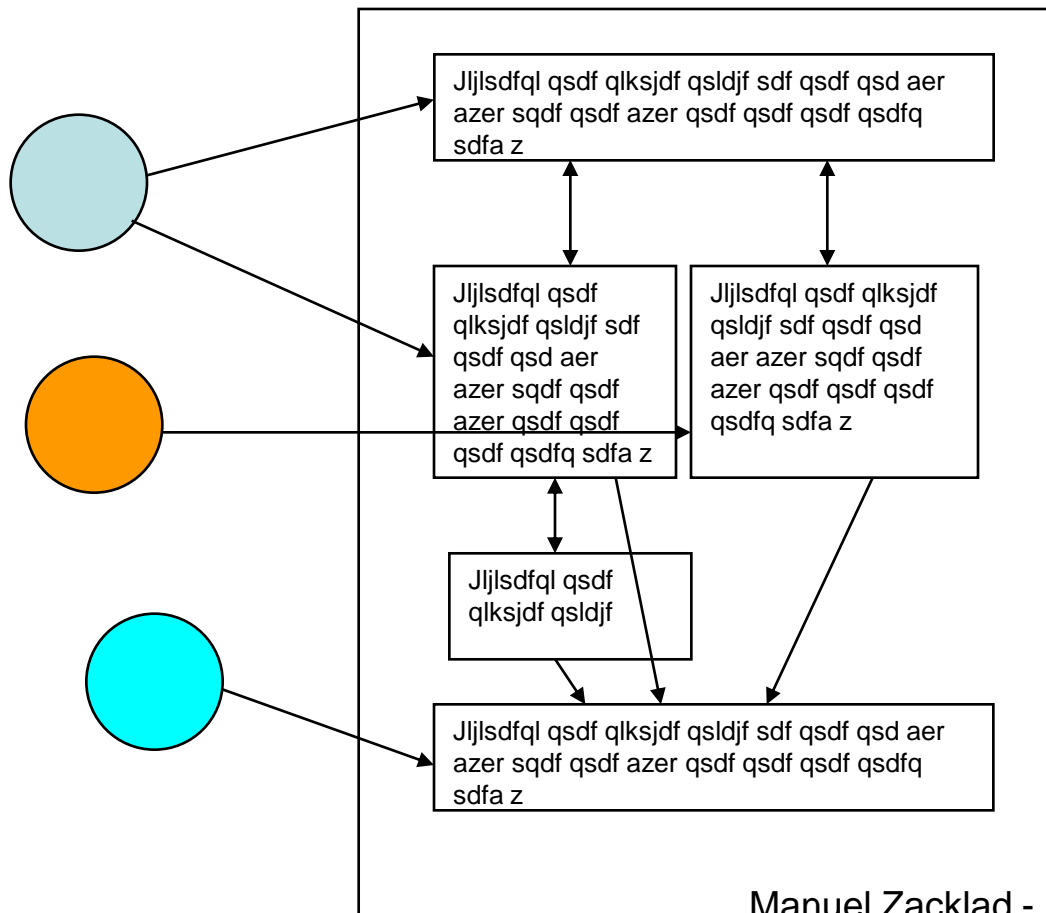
Jljlsdfql qsdf qlksjdf qsldjf sdf qsdf qsd aer azer sqdf qsdf azer qsdf qsdf qsdf qsdfq sdfa z

Jljlsdfql qsdf qlksjdf qsldjf sdf qsdf qsd aer azer sqdf qsdf azer qsdf qsdf qsdf qsdfq sdfa z

Jljlsdfql qsdf qlksjdf qsldjf sdf qsdf qsd aer azer sqdf qsdf azer qsdf qsdf qsdf qsdfq sdfa z

Jljlsdfql qsdf qlksjdf qsldjf

Jljlsdfql qsdf qlksjdf qsldjf sdf qsdf qsd aer azer sqdf qsdf azer qsdf qsdf qsdf qsdfq sdfa z

Manuel Zacklad -